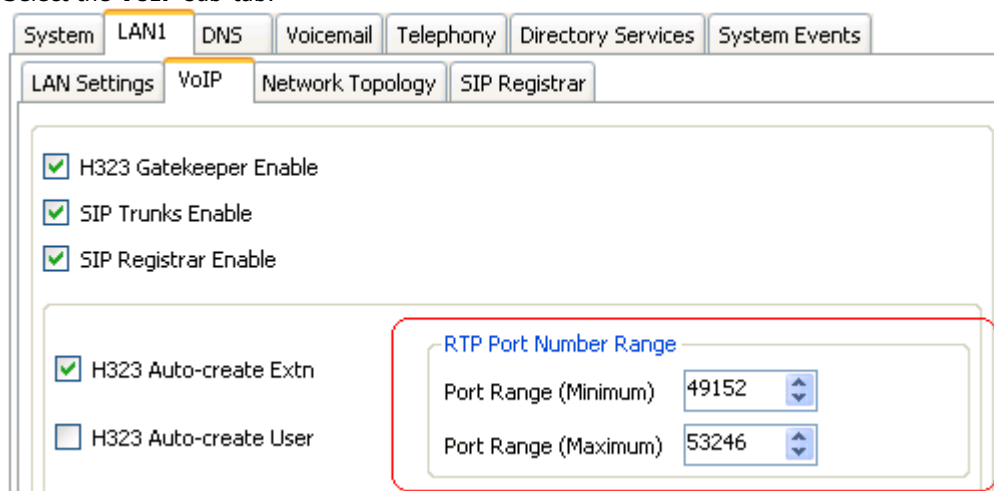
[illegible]

System | LAN1 | DNS | Voicemail | Telephony | Directory Services | System Events

LAN Settings | VoIP | Network Topology | SIP Registrar

H323 Gatekeeper Enable

SIP Trunks Enable

SIP Registrar Enable

H323 Auto-create Extn

H323 Auto-create User

RTP Port Number Range

Port Range (Minimum) 49152

Port Range (Maximum) 53246